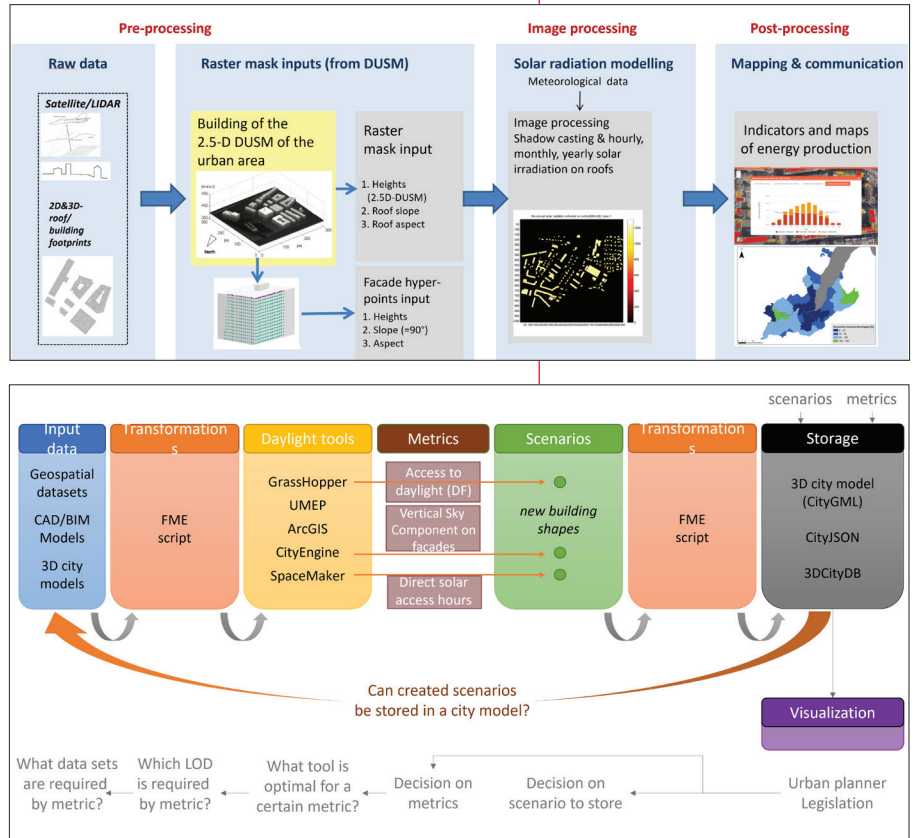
Pre-processing

Image processing

Post-processing

Raw data

Satellite/LIDAR

2D&3D-roof/ building footprints

Raster mask inputs (from DUSM)

Building of the 2.5-D DUSM of the urban area

North

Raster mask input

1. Heights (2.5D-DUSM)
2. Roof slope
3. Roof aspect

Facade hyper-points input

1. Heights
2. Slope (≈90°)
3. Aspect

Solar radiation modelling

Meteorological data

Image processing Shadow casting & hourly, monthly, yearly solar irradiation on roofs

Mapping & communication

Indicators and maps of energy production

scenarios metrics

Input data

Geospatial datasets

CAD/BIM Models

3D city models

Transformations

FME script

Daylight tools

GrassHopper

UMEP

ArcGIS

CityEngine

SpaceMaker

Metrics

Access to daylight (DF)

Vertical Sky Component on facades

Direct solar access hours

Scenarios

new building shapes

Transformations

FME script

Storage

3D city model (CityGML)

CityJSON

3DCityDB

Can created scenarios be stored in a city model?

Visualization

What data sets are required by metric?

Which LOD is required by metric?

What tool is optimal for a certain metric?

Decision on metrics

Decision on scenario to store

Urban planner Legislation